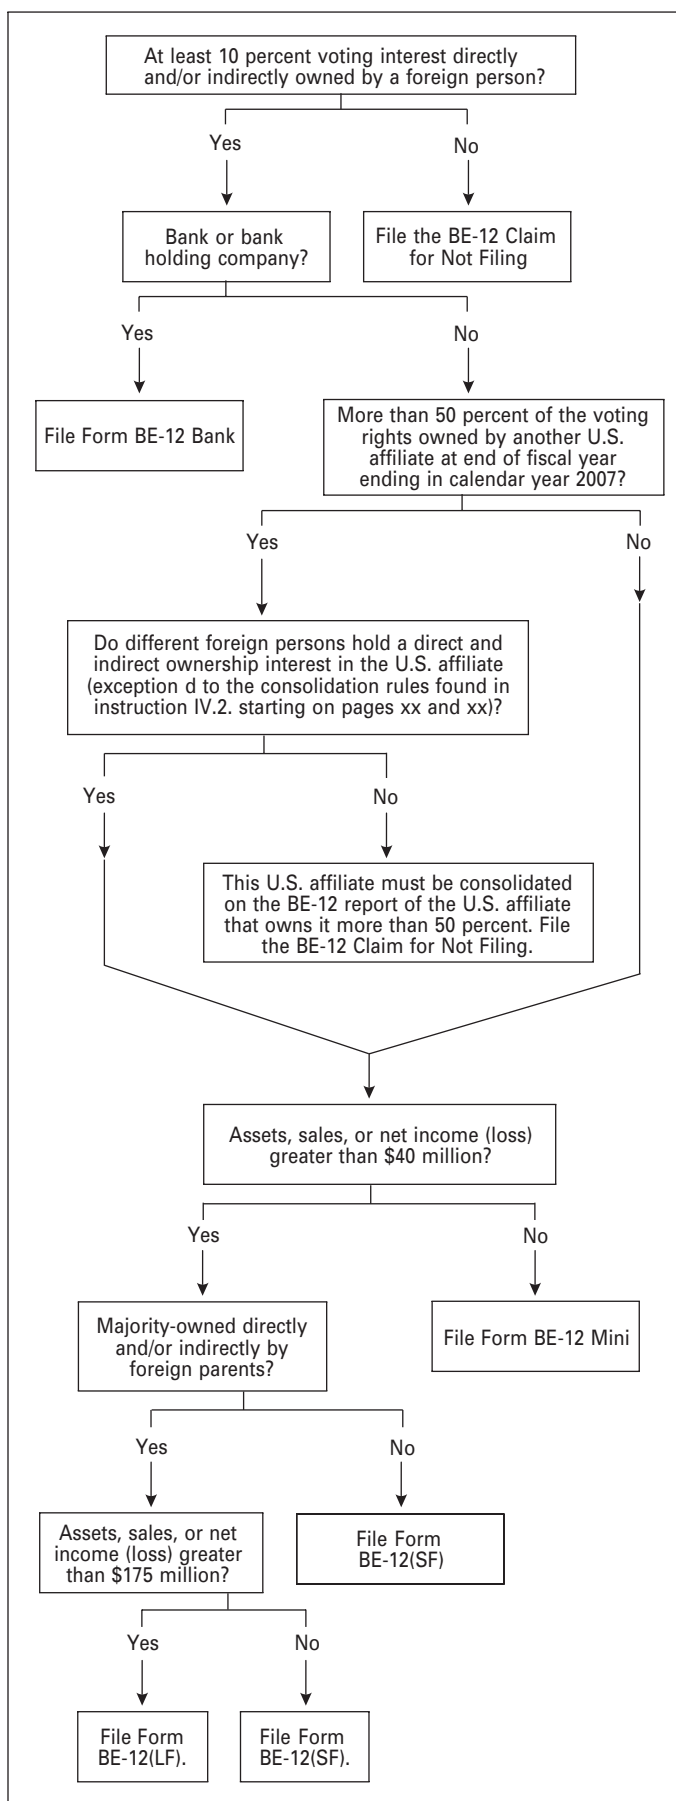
At least 10 percent voting interest directly and/or indirectly owned by a foreign person?

Yes

No

Bank or bank holding company?

File the BE-12 Claim for Not Filing

Yes

No

File Form BE-12 Bank

More than 50 percent of the voting rights owned by another U.S. affiliate at end of fiscal year ending in calendar year 2007?

Yes

No

Do different foreign persons hold a direct and indirect ownership interest in the U.S. affiliate (exception d to the consolidation rules found in instruction IV.2. starting on pages xx and xx)?

Yes

No

This U.S. affiliate must be consolidated on the BE-12 report of the U.S. affiliate that owns it more than 50 percent. File the BE-12 Claim for Not Filing.

Assets, sales, or net income (loss) greater than $40 million?

Yes

No

Majority-owned directly and/or indirectly by foreign parents?

File Form BE-12 Mini

Yes

No

Assets, sales, or net income (loss) greater than $175 million?

File Form BE-12(SF)

Yes

No

File Form BE-12(LF).

File Form BE-12(SF).